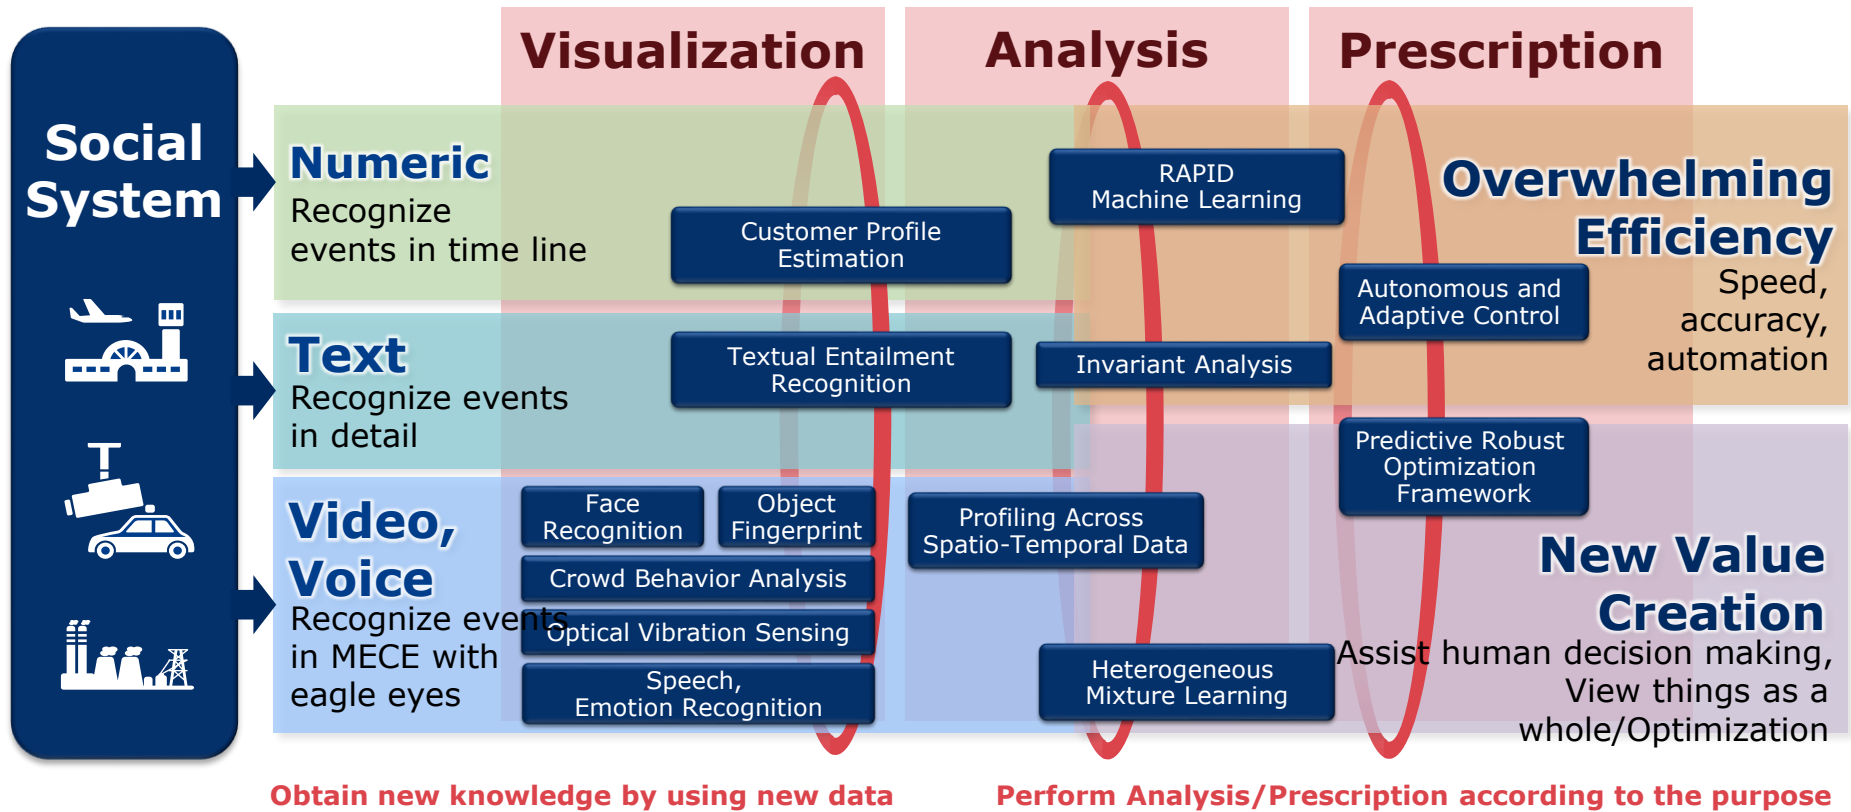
Social System

Visualization

Analysis

Prescription

Numeric
Recognize events in time line

Customer Profile Estimation

RAPID Machine Learning

Overwhelming Efficiency
Speed, accuracy, automation

Autonomous and Adaptive Control

Text
Recognize events in detail

Textual Entailment Recognition

Invariant Analysis

Predictive Robust Optimization Framework

Video, Voice
Recognize events in MECE with eagle eyes

Face Recognition

Object Fingerprint

Profiling Across Spatio-Temporal Data

Crowd Behavior Analysis

Optical Vibration Sensing

Speech, Emotion Recognition

Heterogeneous Mixture Learning

New Value Creation
Assist human decision making, View things as a whole/Optimization

Obtain new knowledge by using new data

Perform Analysis/Prescription according to the purpose